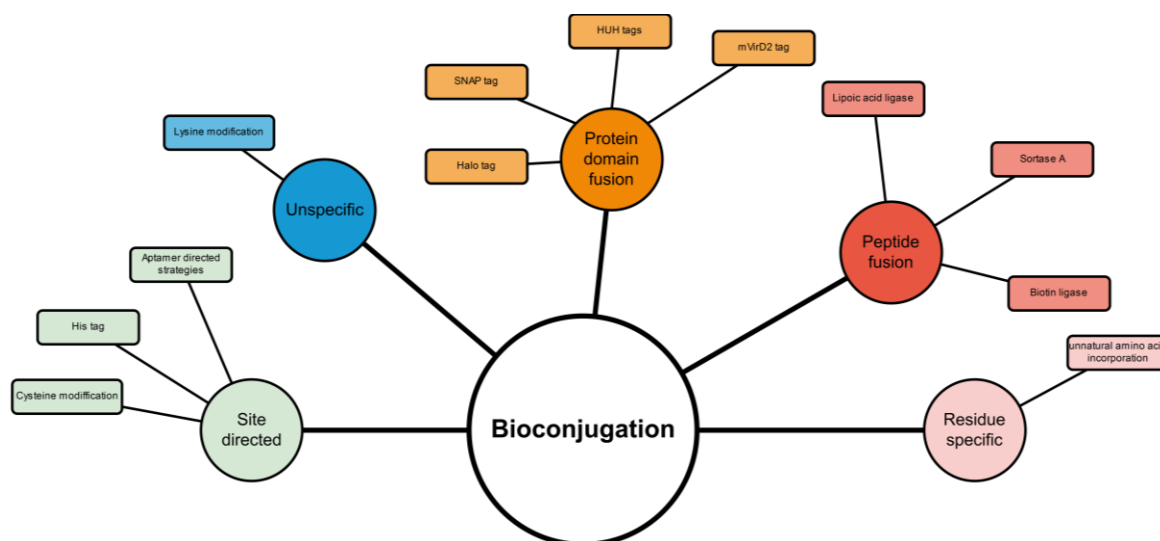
HUH tags

mVirD2 tag

SNAP tag

Protein domain fusion

Halo tag

Lipoic acid ligase

Sortase A

Lysine modification

Unspecific

Peptide fusion

Biotin ligase

Aptamer directed strategies

His tag

unnatural amino aci incorporation

Cysteine modification

Site directed

Bioconjugation

Residue specific